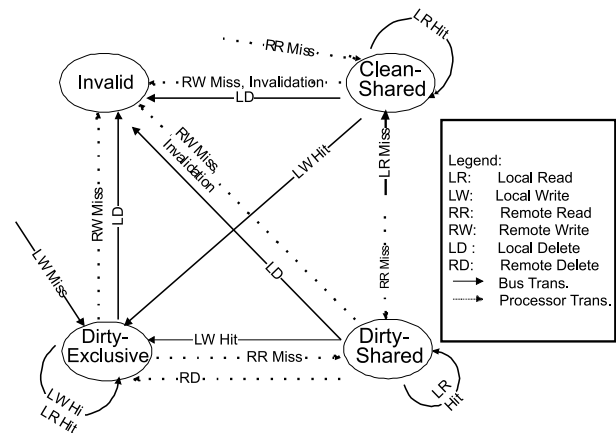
LR Hit

RR Miss

Invalid

RW Miss, Invalidation

Clean-Shared

LD

RW Miss, Invalidation

LW Hit

LR Miss

Legend:
LR: Local Read
LW: Local Write
RR: Remote Read
RW: Remote Write
LD : Local Delete
RD: Remote Delete
Bus Trans.
Processor Trans.

LW Miss

RW Miss

LD

LD

RR Miss

Dirty-Exclusive

LW Hit

RR Miss

Dirty-Shared

RD

LW Hit
LR Hit

LR Hit